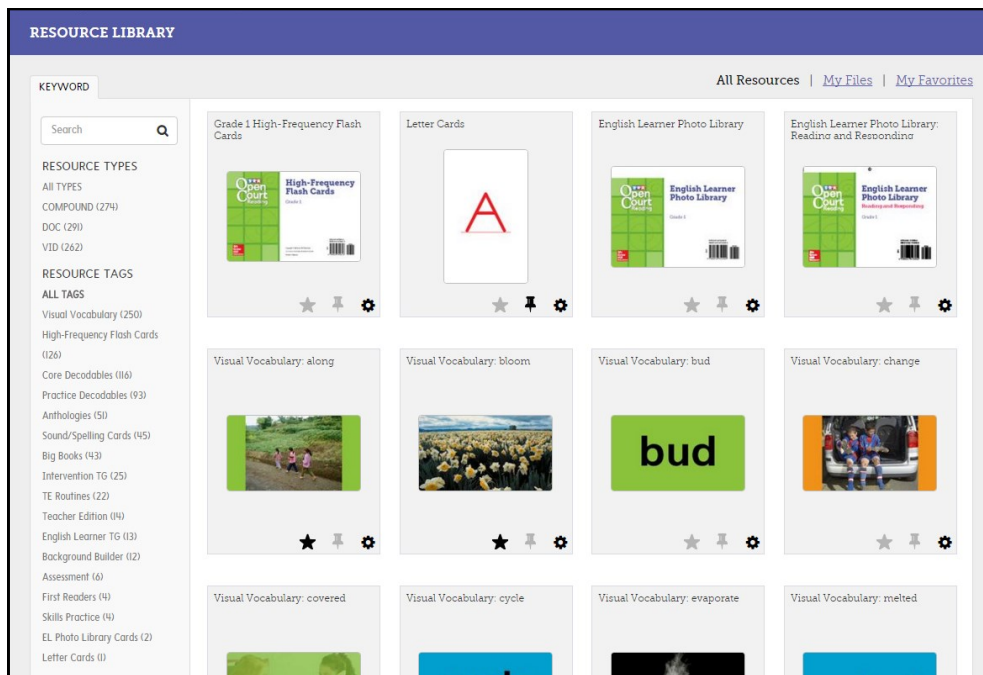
RESOURCE LIBRARY

KEYWORD

All Resources | My Files | My Favorites

Search

RESOURCE TYPES
All TYPES
COMPOUND (274)
DOC (291)
VID (262)

RESOURCE TAGS
ALL TAGS
Visual Vocabulary (250)
High-Frequency Flash Cards (126)
Core Decodables (116)
Practice Decodables (93)
Anthologies (51)
Sound/Spelling Cards (45)
Big Books (43)
Intervention TG (25)
TE Routines (22)
Teacher Edition (14)
English Learner TG (13)
Background Builder (12)
Assessment (6)
First Readers (4)
Skills Practice (4)
EL Photo Library Cards (2)
Letter Cards (1)

Grade 1 High-Frequency Flash Cards

Open Court Reading
High-Frequency Flash Cards
Grade 1

Letter Cards

A

English Learner Photo Library

Open Court Reading
English Learner Photo Library
Grade 1

English Learner Photo Library: Reading and Responding

Open Court Reading
English Learner Photo Library
Reading and Responding
Grade 1

Visual Vocabulary: along

Visual Vocabulary: bloom

Visual Vocabulary: bud

bud

Visual Vocabulary: change

Visual Vocabulary: covered

Visual Vocabulary: cycle

Visual Vocabulary: evaporate

Visual Vocabulary: melted